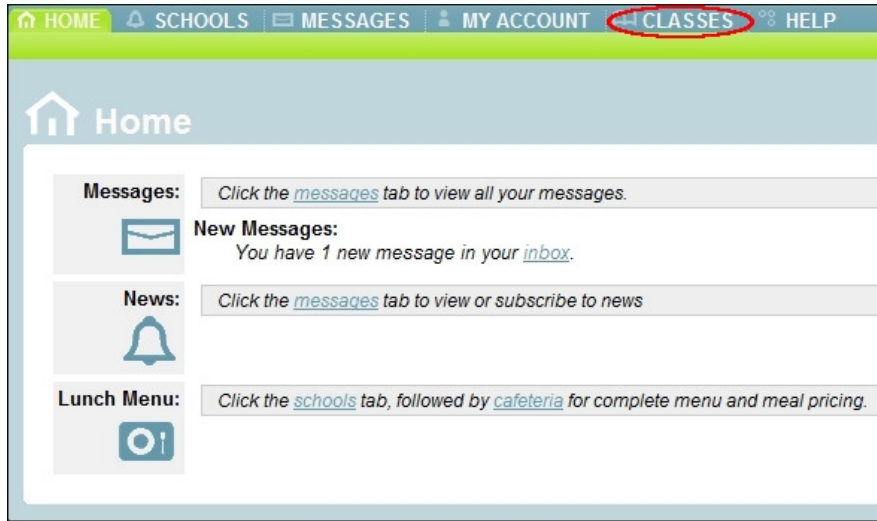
HOME SCHOOLS MESSAGES MY ACCOUNT CLASSES HELP

Home

Messages: Click the messages tab to view all your messages.

New Messages:
You have 1 new message in your inbox.

News: Click the messages tab to view or subscribe to news

Lunch Menu: Click the schools tab, followed by cafeteria for complete menu and meal pricing.